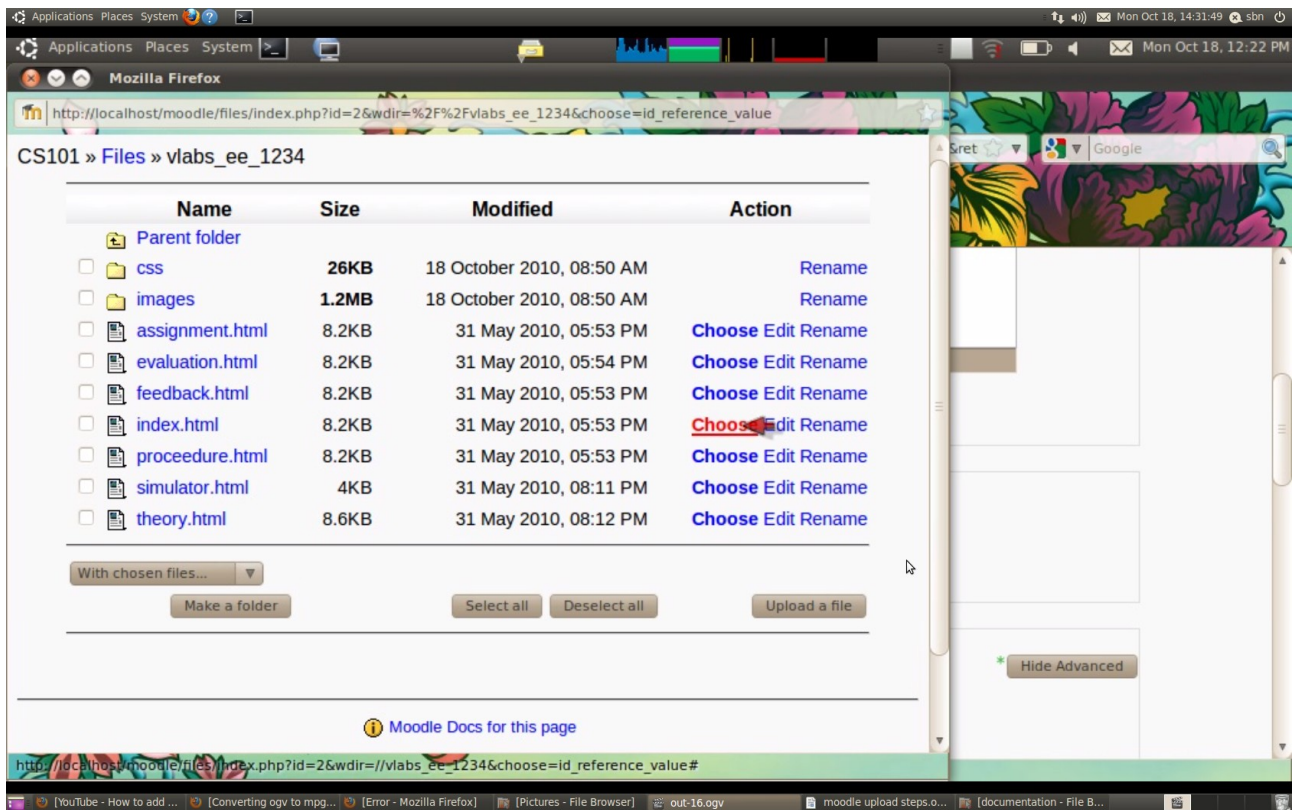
Applications Places System

Mon Oct 18, 14:31:49 sbn

Applications Places System

Mon Oct 18, 12:22 PM

Mozilla Firefox

http://localhost/moodle/files/index.php?id=2&wdir=%2F%2Fvlabs_ee_1234&choose=id_reference_value

CS101 » Files » vlabs_ee_1234

| Name | Size | Modified | Action |
|---|---|---|---|
| Parent folder | | | |
| css | 26KB | 18 October 2010, 08:50 AM | Rename |
| images | 1.2MB | 18 October 2010, 08:50 AM | Rename |
| assignment.html | 8.2KB | 31 May 2010, 05:53 PM | Choose Edit Rename |
| evaluation.html | 8.2KB | 31 May 2010, 05:54 PM | Choose Edit Rename |
| feedback.html | 8.2KB | 31 May 2010, 05:53 PM | Choose Edit Rename |
| index.html | 8.2KB | 31 May 2010, 05:53 PM | Choose Edit Rename |
| proceedure.html | 8.2KB | 31 May 2010, 05:53 PM | Choose Edit Rename |
| simulator.html | 4KB | 31 May 2010, 08:11 PM | Choose Edit Rename |
| theory.html | 8.6KB | 31 May 2010, 08:12 PM | Choose Edit Rename |

With chosen files...

Make a folder

Select all

Deselect all

Upload a file

Moodle Docs for this page

http://localhost/moodle/files/index.php?id=2&wdir=//vlabs_ee_1234&choose=id_reference_value#

&ret

Google

Hide Advanced

[YouTube - How to add ... [Converting ogv to mpg... [Error - Mozilla Firefox] [Pictures - File Browser] out-16.ogv moodle upload steps.o... [documentation - File B...